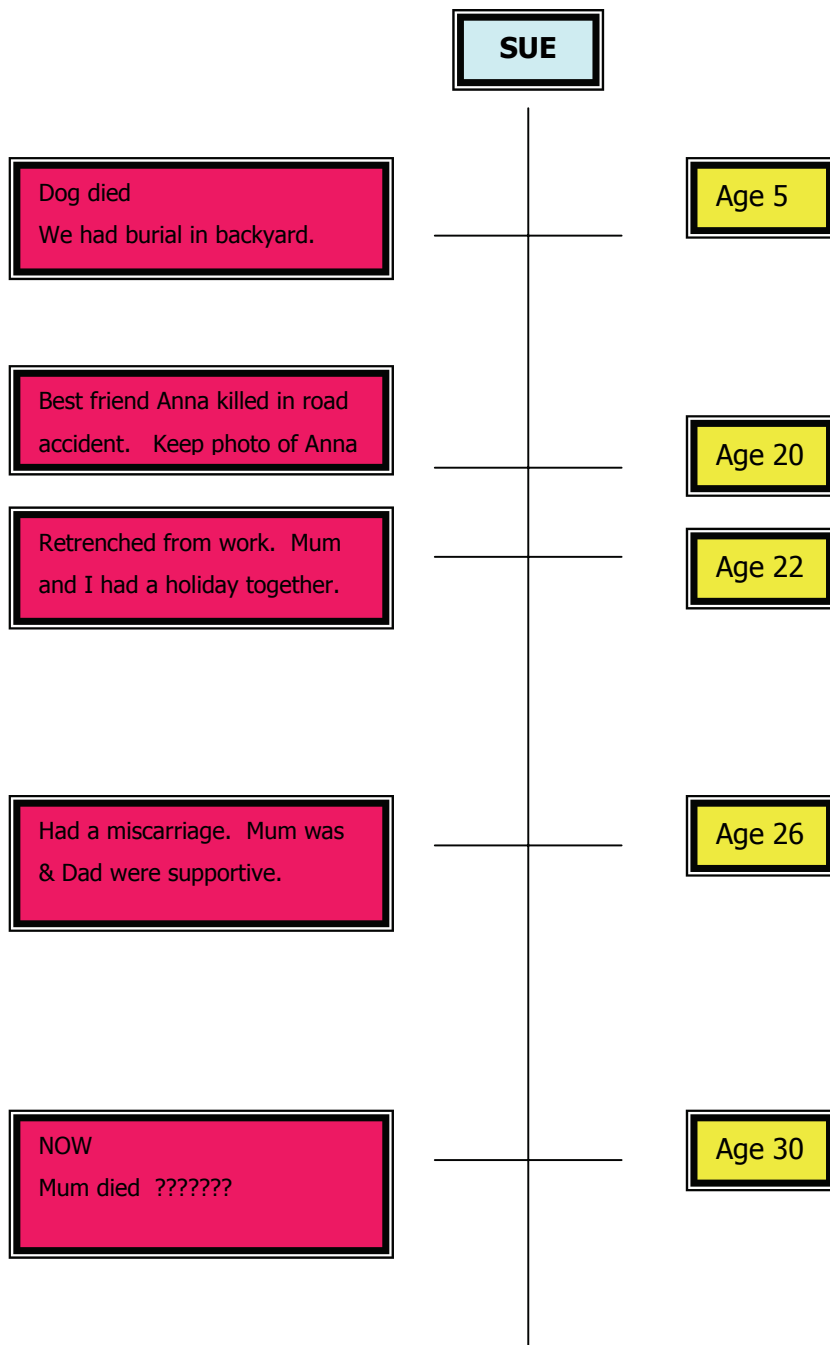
SUE

Dog died
We had burial in backyard.

Age 5

Best friend Anna killed in road accident. Keep photo of Anna

Age 20

Retrenched from work. Mum and I had a holiday together.

Age 22

Had a miscarriage. Mum was & Dad were supportive.

Age 26

NOW
Mum died ???????

Age 30